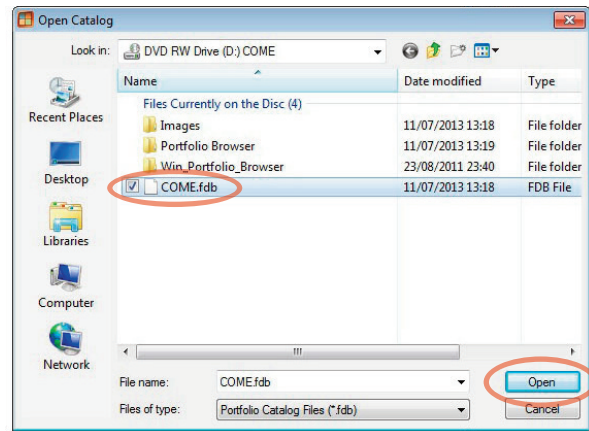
Open Catalog

Look in: DVD RW Drive (D:) COME

Recent Places
Desktop
Libraries
Computer
Network

| Name | Date modified | Type |
|---|---|---|
| Files Currently on the Disc (4) | | |
| Images | 11/07/2013 13:18 | File folder |
| Portfolio Browser | 11/07/2013 13:19 | File folder |
| Win_Portfolio_Browser | 23/08/2011 23:40 | File folder |
| COME.fdb | 11/07/2013 13:18 | FDB File |

File name: COME.fdb
Files of type: Portfolio Catalog Files (*.fdb)

Open
Cancel